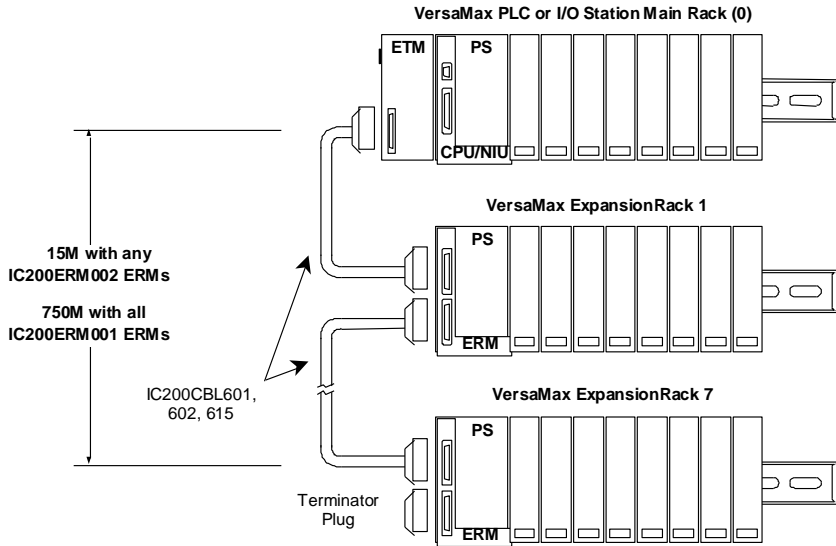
VersaMax PLC or I/O Station Main Rack (0)

ETM

PS

CPU/NIU

VersaMax ExpansionRack 1

PS

ERM

15M with any IC200ERM002 ERMs

750M with all IC200ERM001 ERMs

IC200CBL601, 602, 615

VersaMax ExpansionRack 7

PS

Terminator Plug

ERM